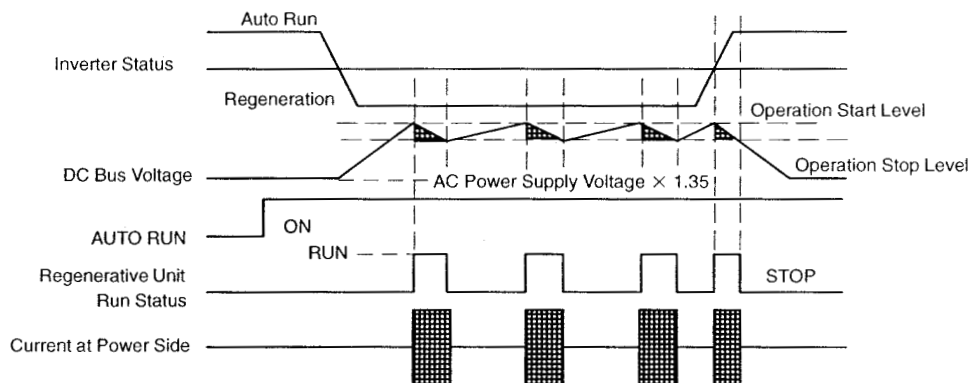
Auto Run

Inverter Status

Regeneration

Operation Start Level

Operation Stop Level

DC Bus Voltage

AC Power Supply Voltage $\times$ 1.35

ON

AUTO RUN

RUN

Regenerative Unit Run Status

STOP

Current at Power Side